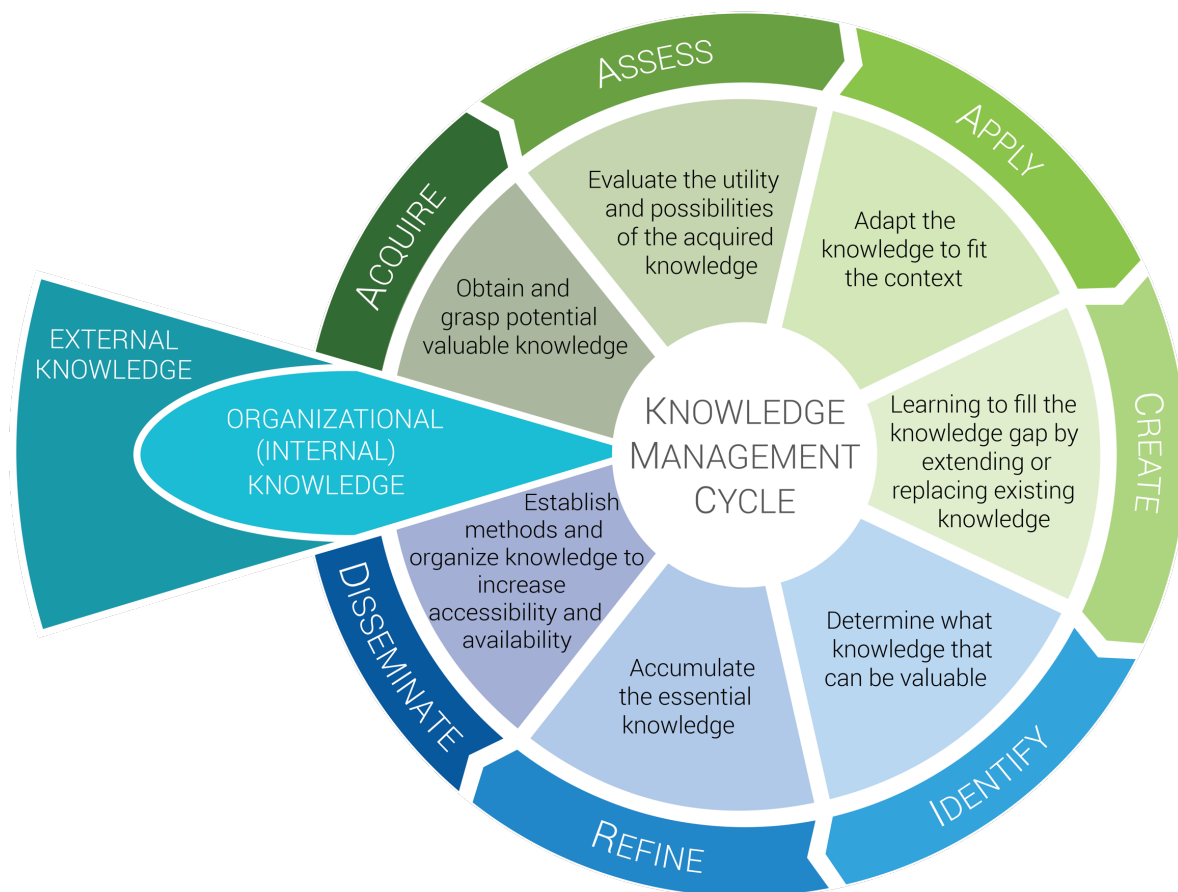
ASSESS

APPLY

CREATE

IDENTIFY

REFINE

DISSEMINATE

ACQUIRE

EXTERNAL KNOWLEDGE

ORGANIZATIONAL (INTERNAL) KNOWLEDGE

KNOWLEDGE MANAGEMENT CYCLE

Evaluate the utility and possibilities of the acquired knowledge

Adapt the knowledge to fit the context

Learning to fill the knowledge gap by extending or replacing existing knowledge

Determine what knowledge that can be valuable

Accumulate the essential knowledge

Establish methods and organize knowledge to increase accessibility and availability

Obtain and grasp potential valuable knowledge